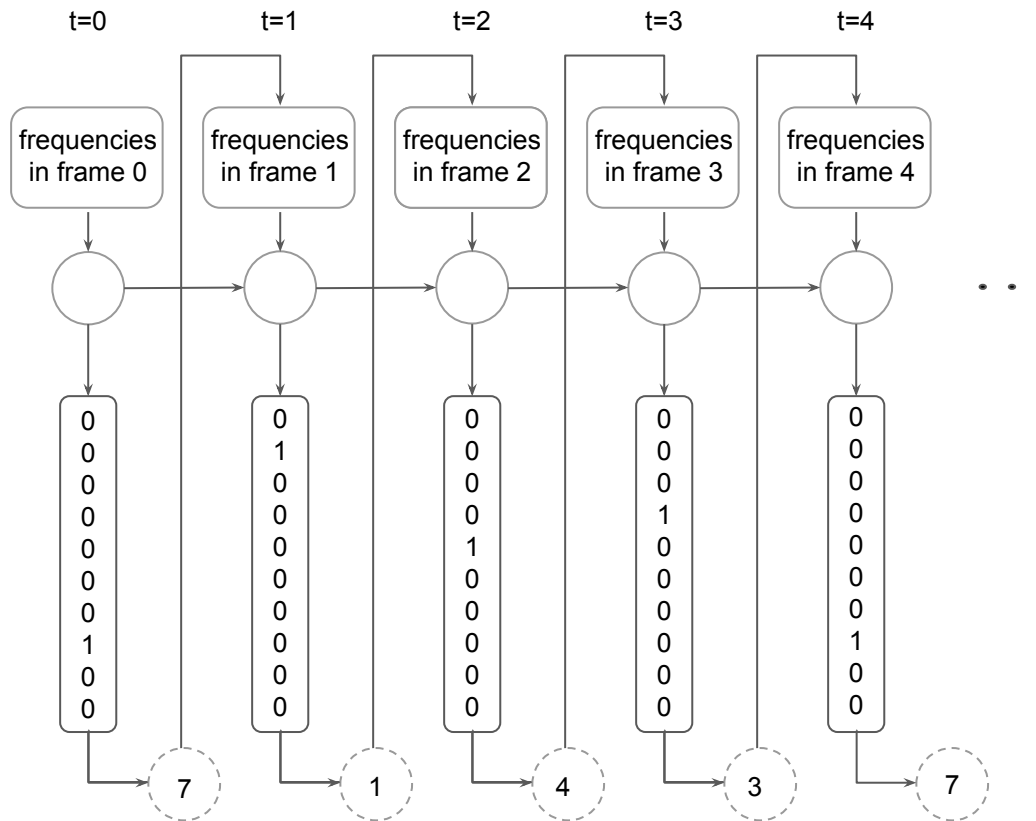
t=0

frequencies in frame 0

0
0
0
0
0
0
0
1
0
0

7

t=1

frequencies in frame 1

0
1
0
0
0
0
0
0
0
0

1

t=2

frequencies in frame 2

0
0
0
0
1
0
0
0
0
0

4

t=3

frequencies in frame 3

0
0
0
1
0
0
0
0
0
0

3

t=4

frequencies in frame 4

0
0
0
0
0
0
0
1
0
0

7